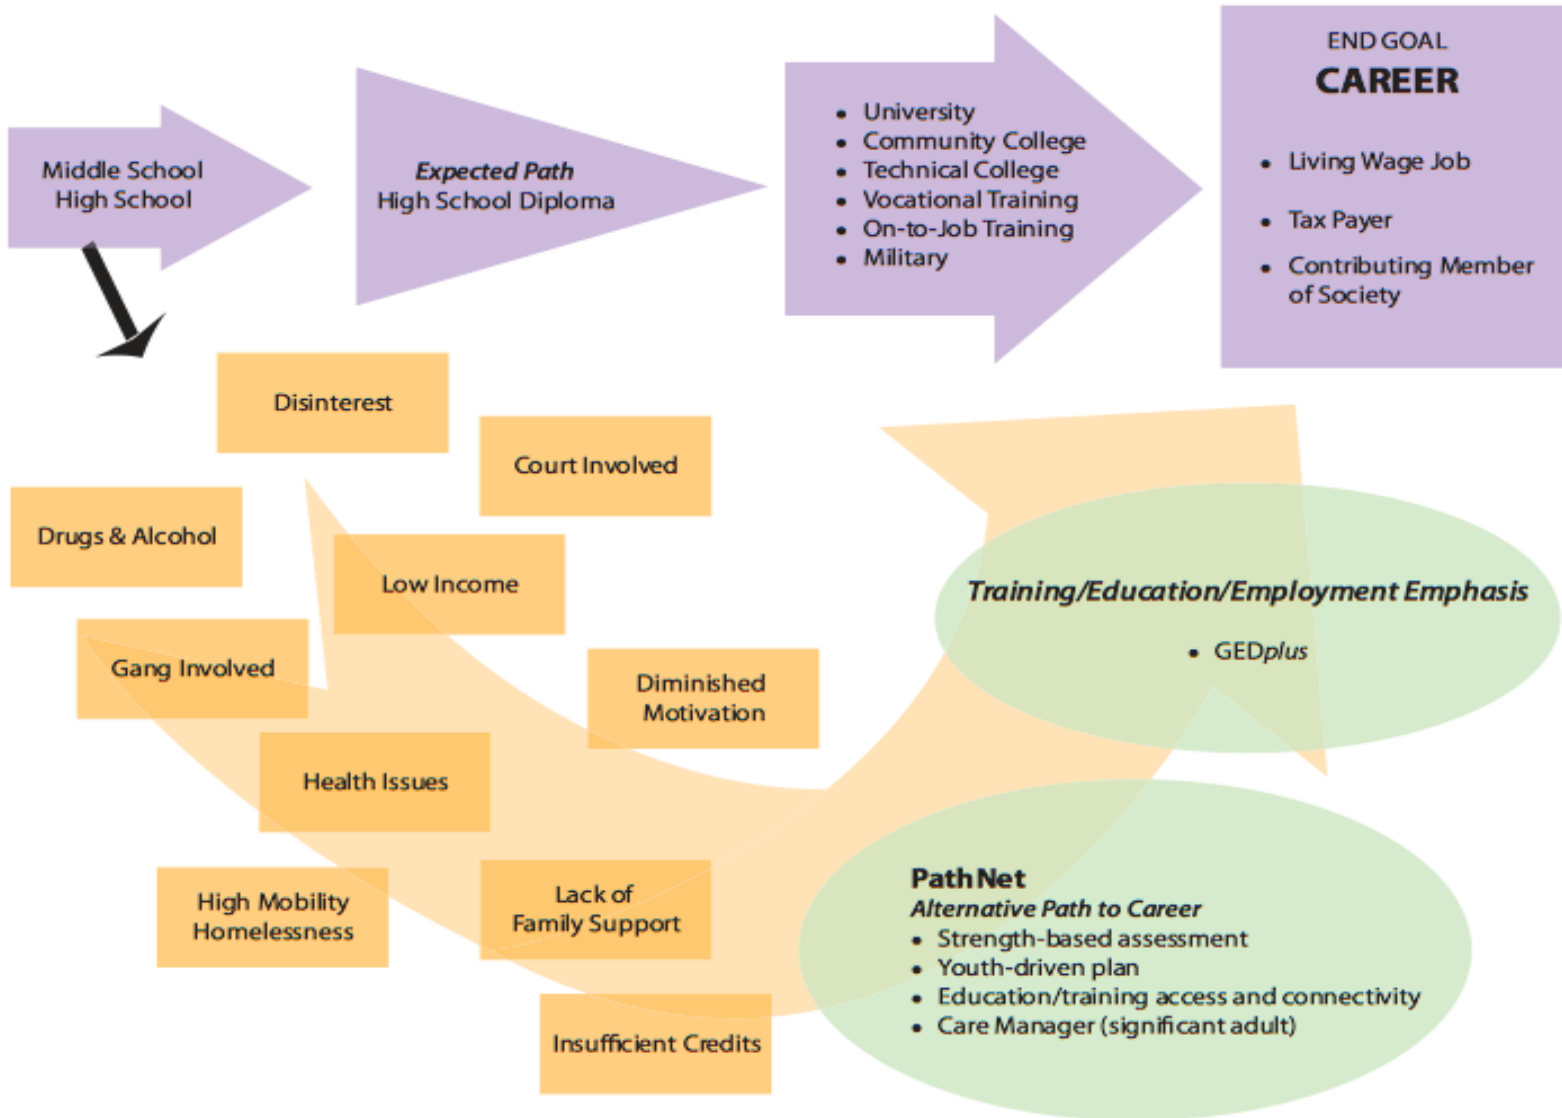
Middle School
High School

*Expected Path*
High School Diploma

- University
- Community College
- Technical College
- Vocational Training
- On-to-Job Training
- Military

END GOAL
CAREER

- Living Wage Job
- Tax Payer
- Contributing Member of Society

Disinterest

Court Involved

Drugs & Alcohol

Low Income

Gang Involved

Diminished Motivation

Health Issues

High Mobility
Homelessness

Lack of
Family Support

Insufficient Credits

*Training/Education/Employment Emphasis*
- GED*plus*

PathNet
*Alternative Path to Career*
- Strength-based assessment
- Youth-driven plan
- Education/training access and connectivity
- Care Manager (significant adult)